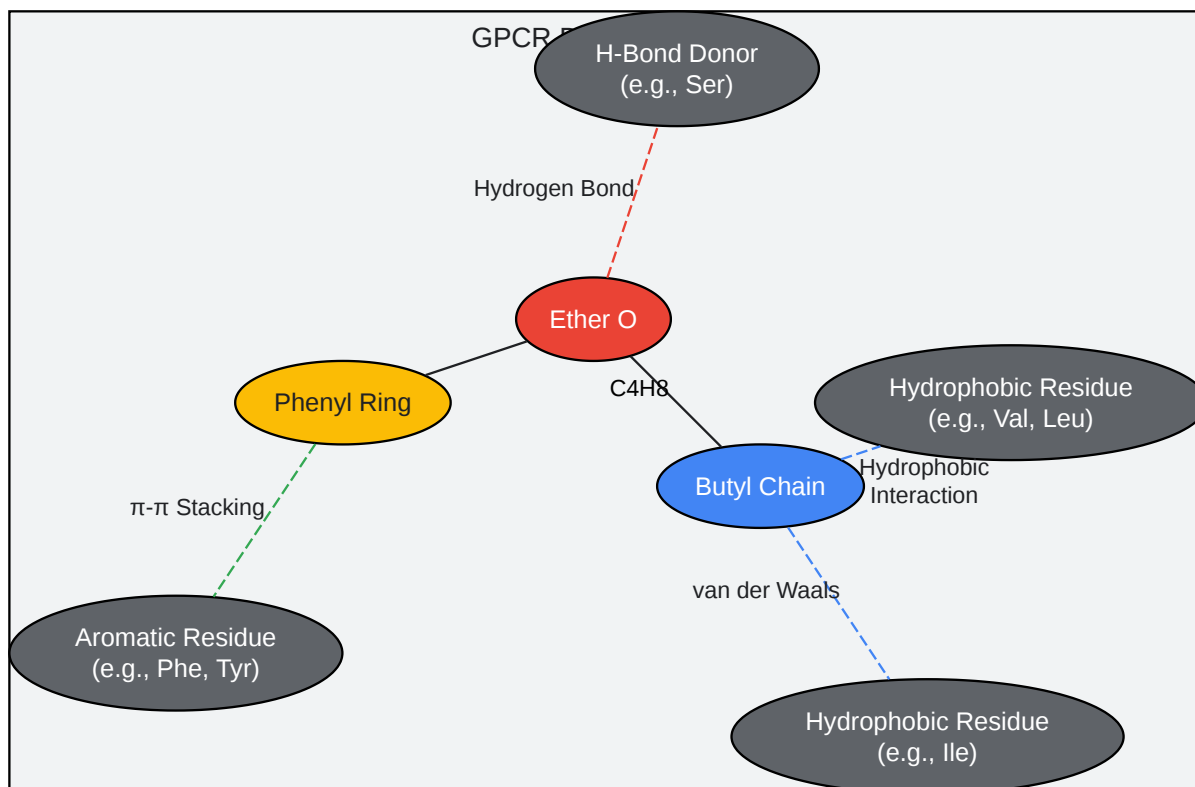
GPCR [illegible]

H-Bond Donor
(e.g., Ser)

Hydrogen Bond

Ether O

Phenyl Ring

C4H8

Hydrophobic Residue
(e.g., Val, Leu)

Butyl Chain

Hydrophobic
Interaction

π-π Stacking

van der Waals

Aromatic Residue
(e.g., Phe, Tyr)

Hydrophobic Residue
(e.g., Ile)